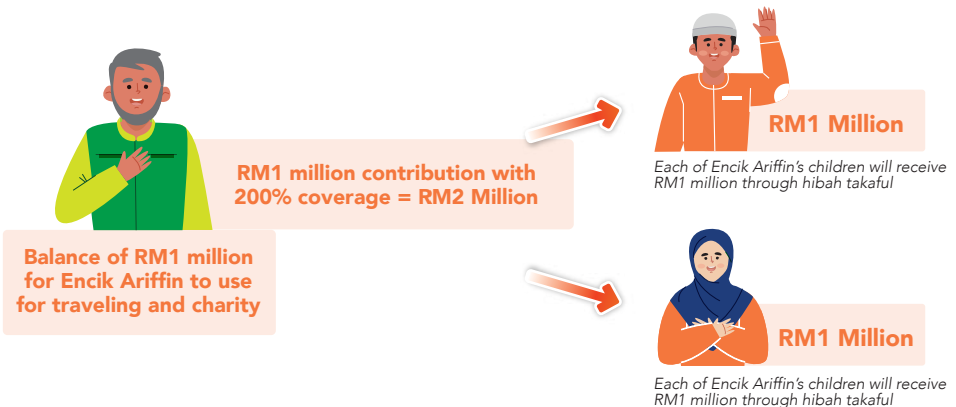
RM1 million contribution with 200% coverage = RM2 Million

Balance of RM1 million for Encik Ariffin to use for traveling and charity

RM1 Million

Each of Encik Ariffin's children will receive RM1 million through hibah takaful

RM1 Million

Each of Encik Ariffin's children will receive RM1 million through hibah takaful